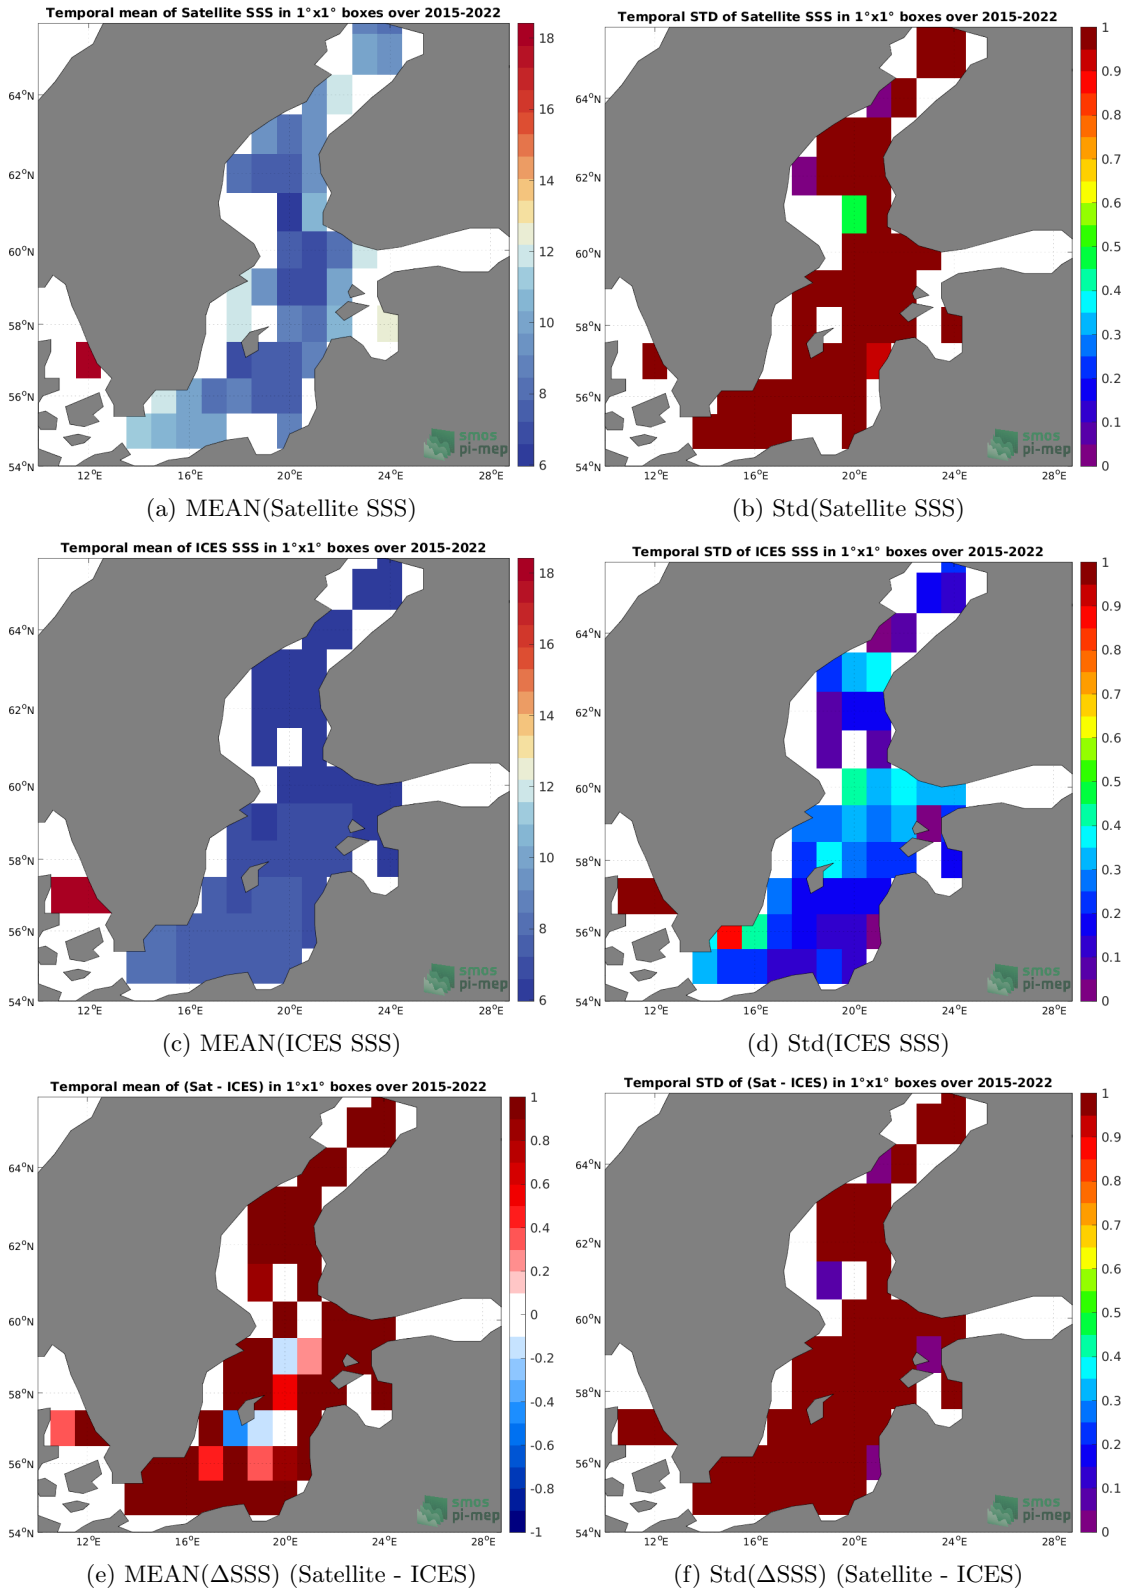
Temporal mean of Satellite SSS in 1°x1° boxes over 2015-2022

64°N
62°N
60°N
58°N
56°N
54°N
12°E 16°E 20°E 24°E 28°E

18
16
14
12
10
8
6

smos pi-mep

(a) MEAN(Satellite SSS)

Temporal STD of Satellite SSS in 1°x1° boxes over 2015-2022

64°N
62°N
60°N
58°N
56°N
54°N
12°E 16°E 20°E 24°E 28°E

1
0.9
0.8
0.7
0.6
0.5
0.4
0.3
0.2
0.1
0

smos pi-mep

(b) Std(Satellite SSS)

Temporal mean of ICES SSS in 1°x1° boxes over 2015-2022

64°N
62°N
60°N
58°N
56°N
54°N
12°E 16°E 20°E 24°E 28°E

18
16
14
12
10
8
6

smos pi-mep

(c) MEAN(ICES SSS)

Temporal STD of ICES SSS in 1°x1° boxes over 2015-2022

64°N
62°N
60°N
58°N
56°N
54°N
12°E 16°E 20°E 24°E 28°E

1
0.9
0.8
0.7
0.6
0.5
0.4
0.3
0.2
0.1
0

smos pi-mep

(d) Std(ICES SSS)

Temporal mean of (Sat - ICES) in 1°x1° boxes over 2015-2022

64°N
62°N
60°N
58°N
56°N
54°N
12°E 16°E 20°E 24°E 28°E

1
0.8
0.6
0.4
0.2
0
-0.2
-0.4
-0.6
-0.8
-1

smos pi-mep

(e) MEAN($\Delta$SSS) (Satellite - ICES)

Temporal STD of (Sat - ICES) in 1°x1° boxes over 2015-2022

64°N
62°N
60°N
58°N
56°N
54°N
12°E 16°E 20°E 24°E 28°E

1
0.9
0.8
0.7
0.6
0.5
0.4
0.3
0.2
0.1
0

smos pi-mep

(f) Std($\Delta$SSS) (Satellite - ICES)